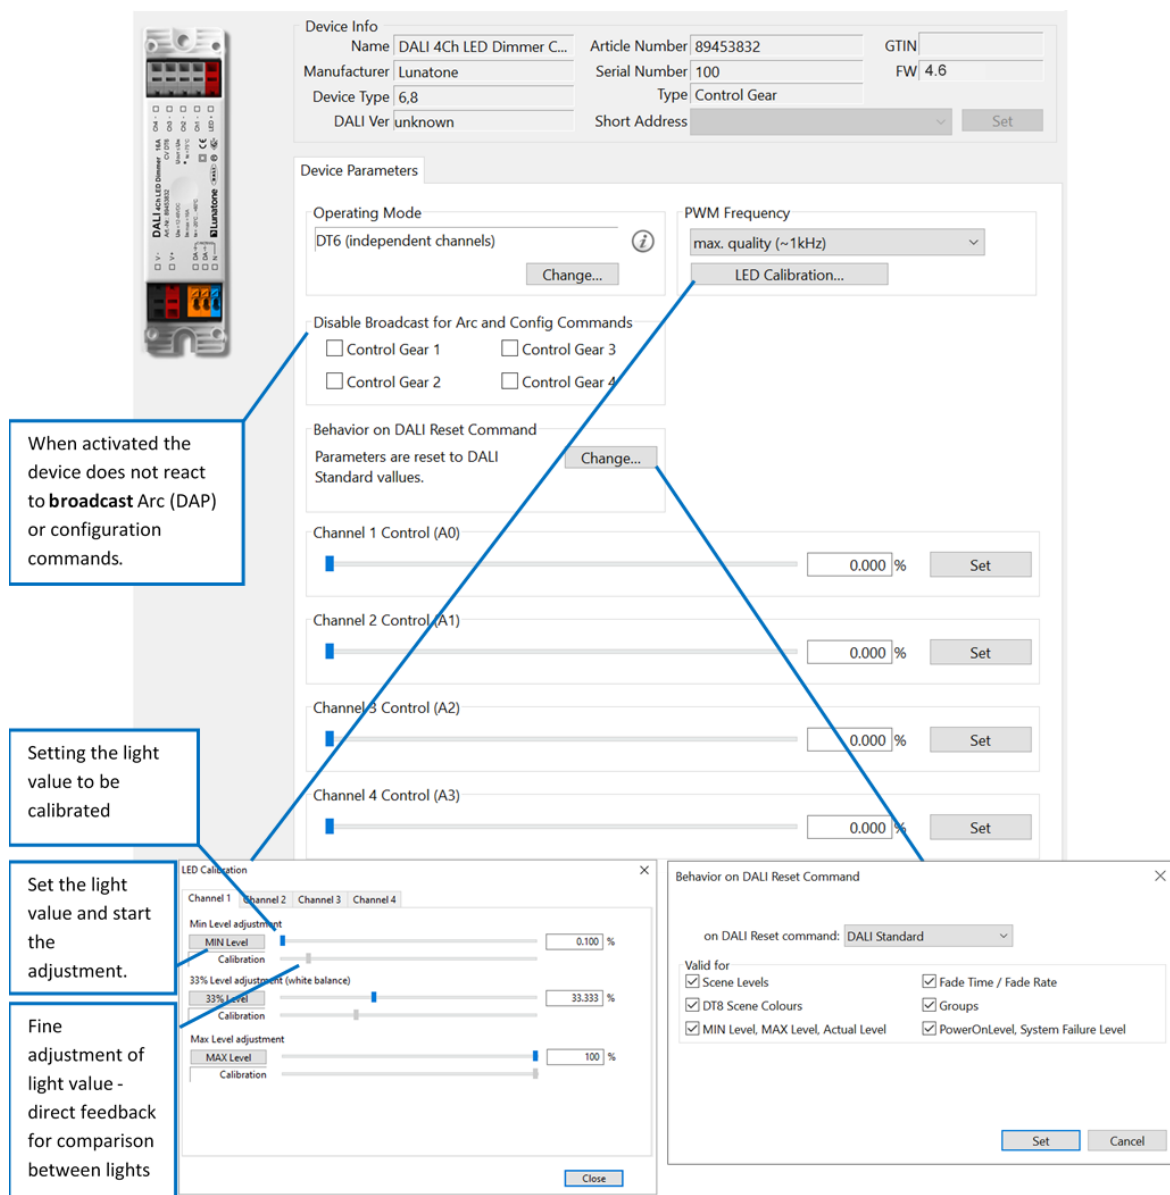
Device Info
Name DALI 4Ch LED Dimmer C...
Manufacturer Lunatone
Device Type 6,8
DALI Ver unknown
Article Number 89453832
Serial Number 100
Type Control Gear
Short Address
GTIN
FW 4.6
Set

Device Parameters

Operating Mode
DT6 (independent channels)
Change...

PWM Frequency
max. quality (~1kHz)
LED Calibration...

Disable Broadcast for Arc and Config Commands
Control Gear 1
Control Gear 3
Control Gear 2
Control Gear 4

Behavior on DALI Reset Command
Parameters are reset to DALI Standard values.
Change...

Channel 1 Control (A0)
0.000 %
Set

Channel 2 Control (A1)
0.000 %
Set

Channel 3 Control (A2)
0.000 %
Set

Channel 4 Control (A3)
0.000 %
Set

When activated the device does not react to **broadcast** Arc (DAP) or configuration commands.

Setting the light value to be calibrated

Set the light value and start the adjustment.

Fine adjustment of light value - direct feedback for comparison between lights

LED Calibration
Channel 1 Channel 2 Channel 3 Channel 4
Min Level adjustment
MIN Level
Calibration
0.100 %
33% Level adjustment (white balance)
33% Level
Calibration
33.333 %
Max Level adjustment
MAX Level
Calibration
100 %
Close

Behavior on DALI Reset Command
on DALI Reset command: DALI Standard
Valid for
Scene Levels
Fade Time / Fade Rate
DT8 Scene Colours
Groups
MIN Level, MAX Level, Actual Level
PowerOnLevel, System Failure Level
Set
Cancel